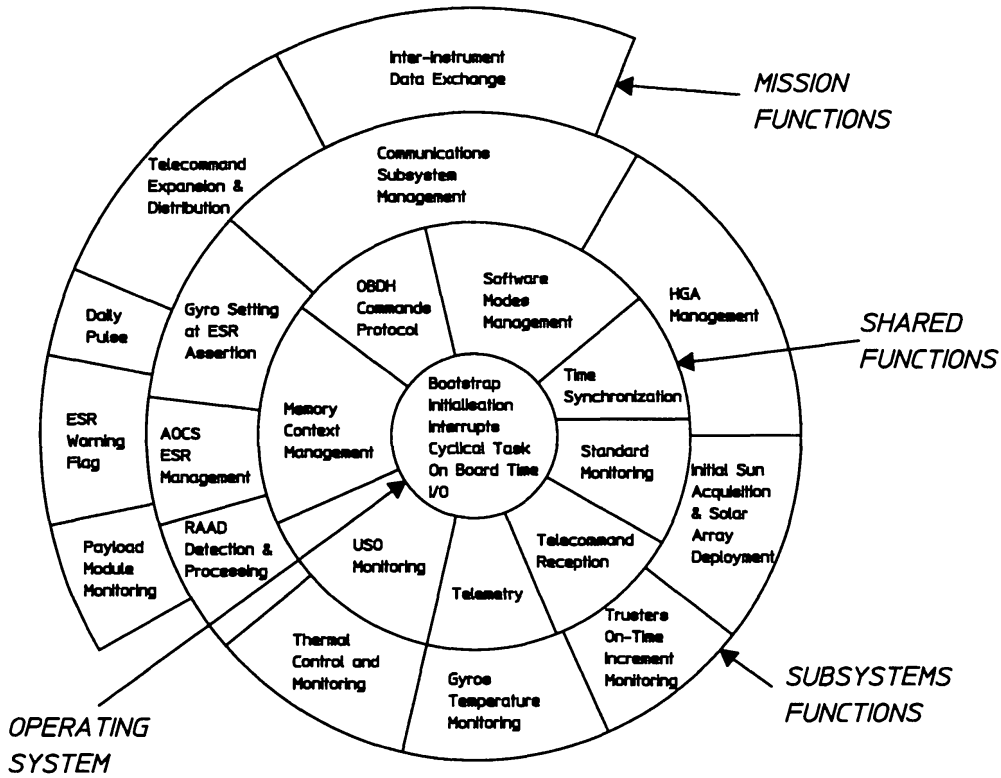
Inter-instrument Data Exchange

MISSION FUNCTIONS

Telecommand Expansion & Distribution

Communications Subsystem Management

Daily Pulse

Gyro Setting at ESR Assertion

OBDH Commands Protocol

Software Modes Management

HGA Management

SHARED FUNCTIONS

ESR Warning Flag

AOCS ESR Management

Memory Context Management

Bootstrap Initialisation Interrupts Cyclical Task On Board Time I/O

Time Synchronization

Standard Monitoring

Initial Sun Acquisition & Solar Array Deployment

Payload Module Monitoring

RAAD Detection & Processing

USO Monitoring

Telemetry

Telecommand Reception

Trusters On-Time Increment Monitoring

Thermal Control and Monitoring

Gyros Temperature Monitoring

SUBSYSTEMS FUNCTIONS

OPERATING SYSTEM